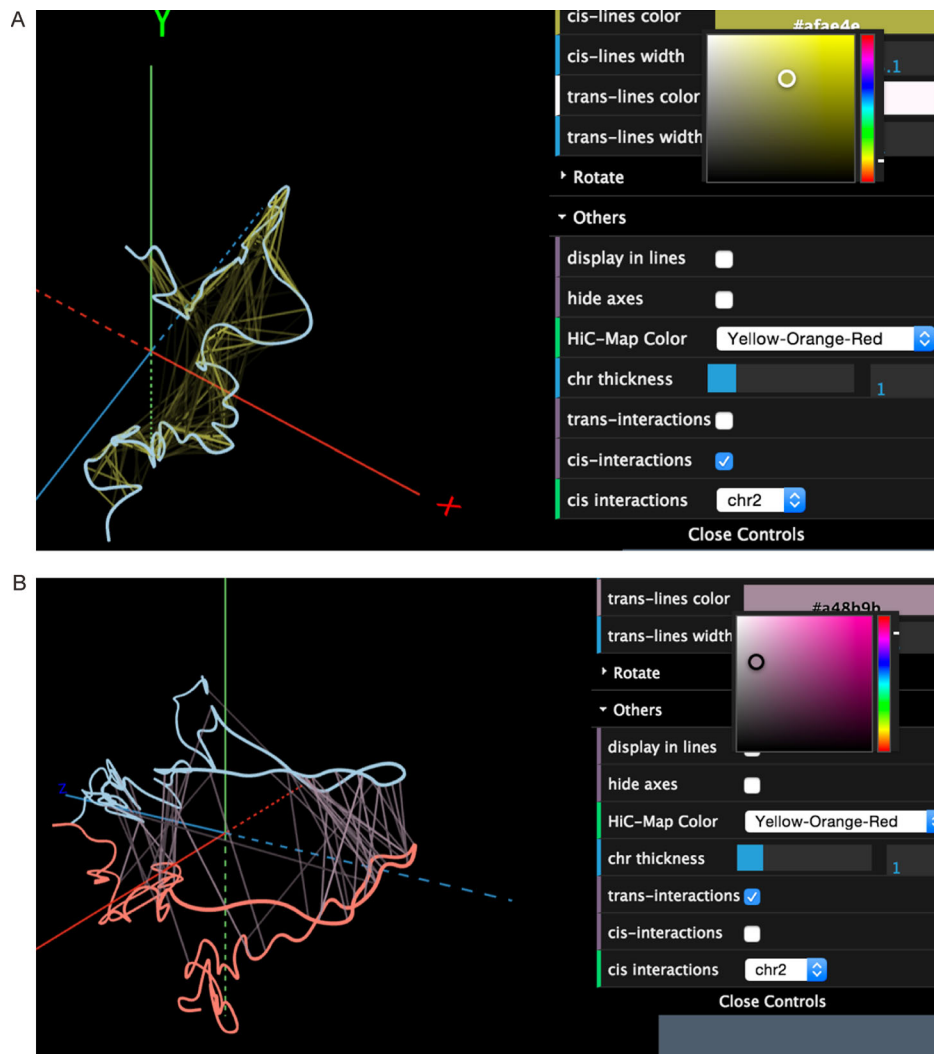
A

Y

X

cis-lines color
#afae4e
cis-lines width
.1
trans-lines color
trans-lines width
Rotate
Others
display in lines
hide axes
HiC-Map Color
Yellow-Orange-Red
chr thickness
1
trans-interactions
cis-interactions
cis interactions
chr2
Close Controls

B

Z

trans-lines color
#a48b9b
trans-lines width
Rotate
Others
display in lines
hide axes
HiC-Map Color
Yellow-Orange-Red
chr thickness
1
trans-interactions
cis-interactions
cis interactions
chr2
Close Controls